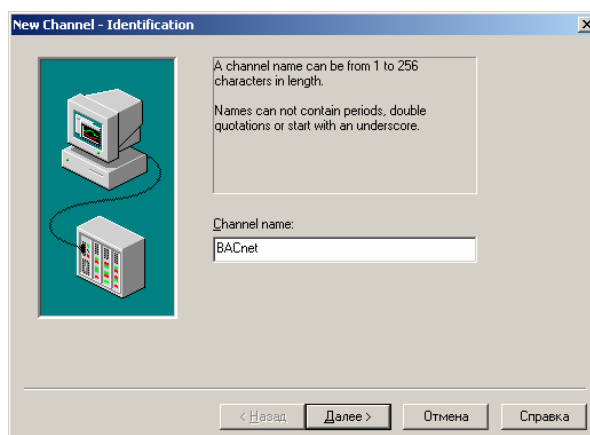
New Channel - Identification

A channel name can be from 1 to 256 characters in length.

Names can not contain periods, double quotations or start with an underscore.

Channel name:

BACnet

< Назад

Далее >

Отмена

Справка